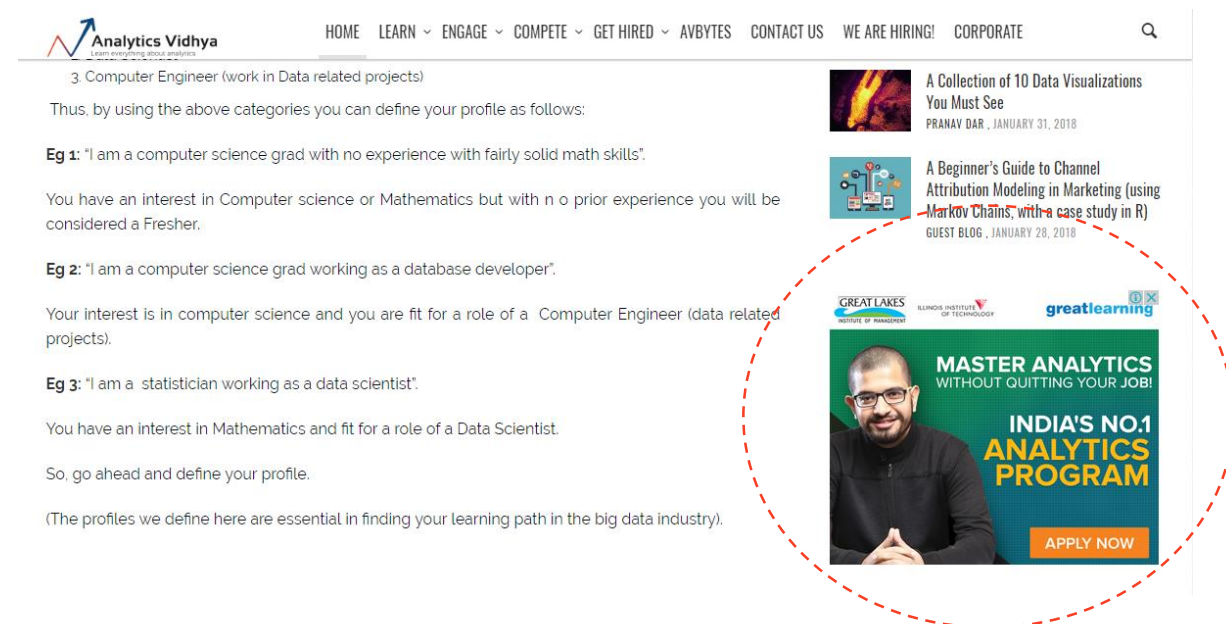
Analytics Vidhya
Learn everything about analytics

HOME LEARN ENGAGE COMPETE GET HIRED AVBYTES CONTACT US WE ARE HIRING! CORPORATE

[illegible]
3. Computer Engineer (work in Data related projects)

Thus, by using the above categories you can define your profile as follows:

**Eg 1**: "I am a computer science grad with no experience with fairly solid math skills".

You have an interest in Computer science or Mathematics but with n o prior experience you will be considered a Fresher.

**Eg 2**: "I am a computer science grad working as a database developer".

Your interest is in computer science and you are fit for a role of a Computer Engineer (data related projects).

**Eg 3**: "I am a statistician working as a data scientist".

You have an interest in Mathematics and fit for a role of a Data Scientist.

So, go ahead and define your profile.

(The profiles we define here are essential in finding your learning path in the big data industry).

A Collection of 10 Data Visualizations You Must See
PRANAV DAR , JANUARY 31, 2018

A Beginner's Guide to Channel Attribution Modeling in Marketing (using Markov Chains, with a case study in R)
GUEST BLOG , JANUARY 28, 2018

GREAT LAKES
INSTITUTE OF MANAGEMENT
ILLINOIS INSTITUTE OF TECHNOLOGY
greatlearning

MASTER ANALYTICS
WITHOUT QUITTING YOUR JOB!
INDIA'S NO.1
ANALYTICS
PROGRAM
APPLY NOW